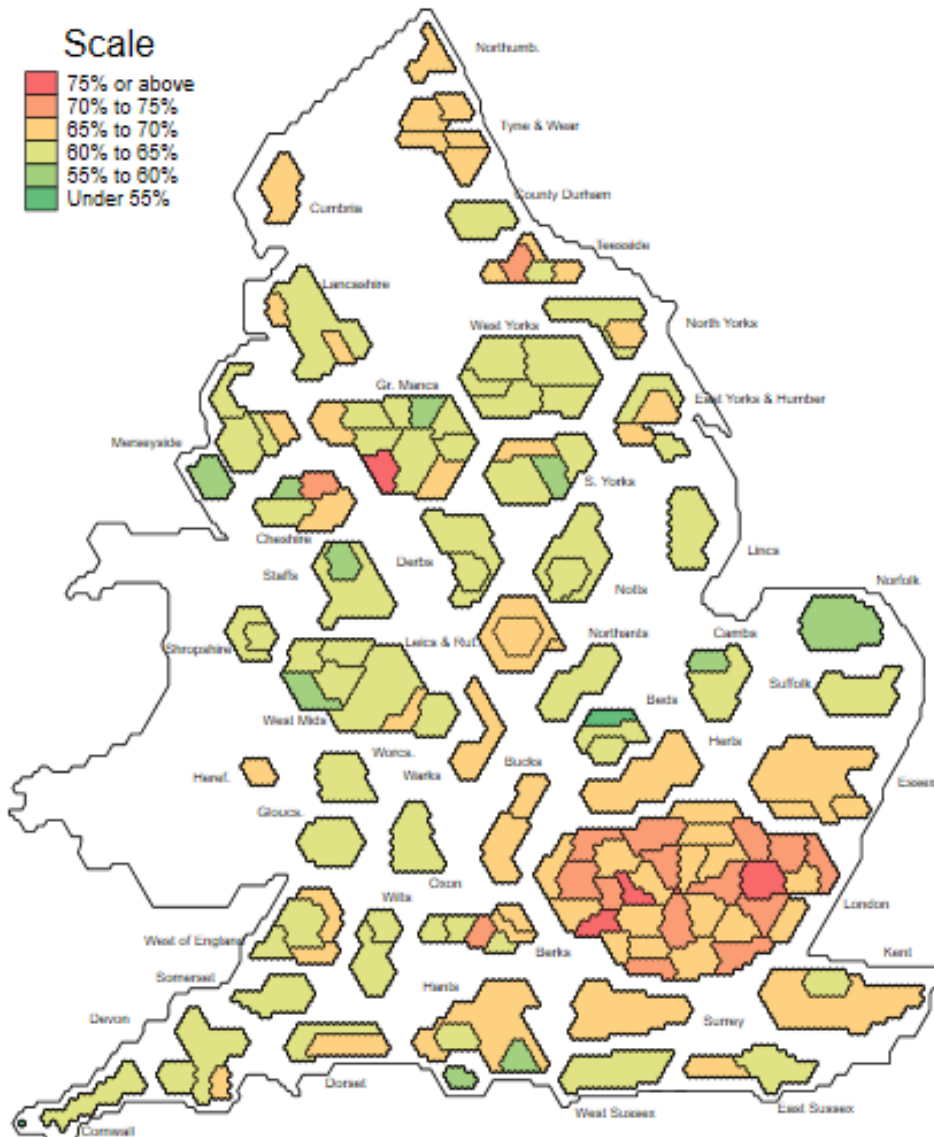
Scale
75% or above
70% to 75%
65% to 70%
60% to 65%
55% to 60%
Under 55%

Northumb.
Tyne & Wear
County Durham
Cumbria
Teesside
Lancashire
West Yorks
North Yorks
Gr. Mancs
East Yorks & Humber
Merseyside
S. Yorks
Cheshire
Derbs
Lincs
Staffs
Notts
Norfolk
Shropshire
Leics & Rut.
Northants
Cambs
Suffolk
West Mids
Beds
Worcs.
Warks
Herts
Heref.
Bucks
Essex
Gloucs.
Oxon
London
Wilts
West of England
Berks
Kent
Somerset
Hants
Devon
Surrey
Dorset
Cornwall
West Sussex
East Sussex